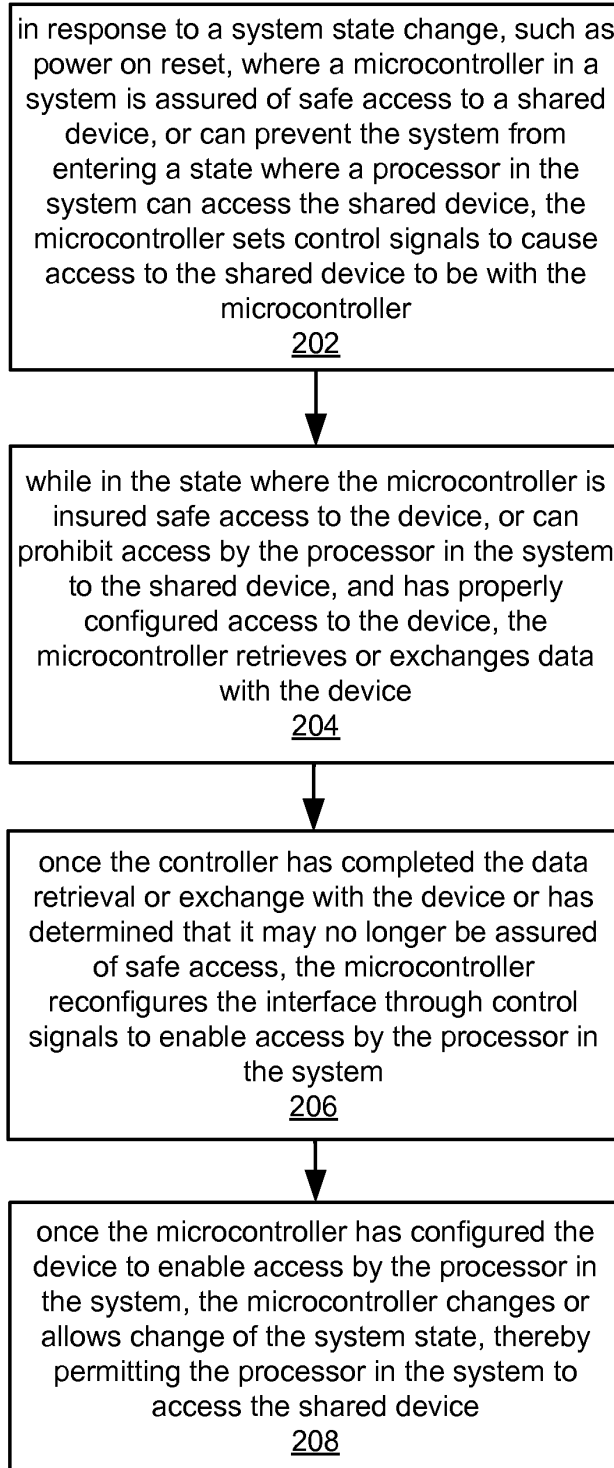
in response to a system state change, such as power on reset, where a microcontroller in a system is assured of safe access to a shared device, or can prevent the system from entering a state where a processor in the system can access the shared device, the microcontroller sets control signals to cause access to the shared device to be with the microcontroller
202

while in the state where the microcontroller is insured safe access to the device, or can prohibit access by the processor in the system to the shared device, and has properly configured access to the device, the microcontroller retrieves or exchanges data with the device
204

once the controller has completed the data retrieval or exchange with the device or has determined that it may no longer be assured of safe access, the microcontroller reconfigures the interface through control signals to enable access by the processor in the system
206

once the microcontroller has configured the device to enable access by the processor in the system, the microcontroller changes or allows change of the system state, thereby permitting the processor in the system to access the shared device
208